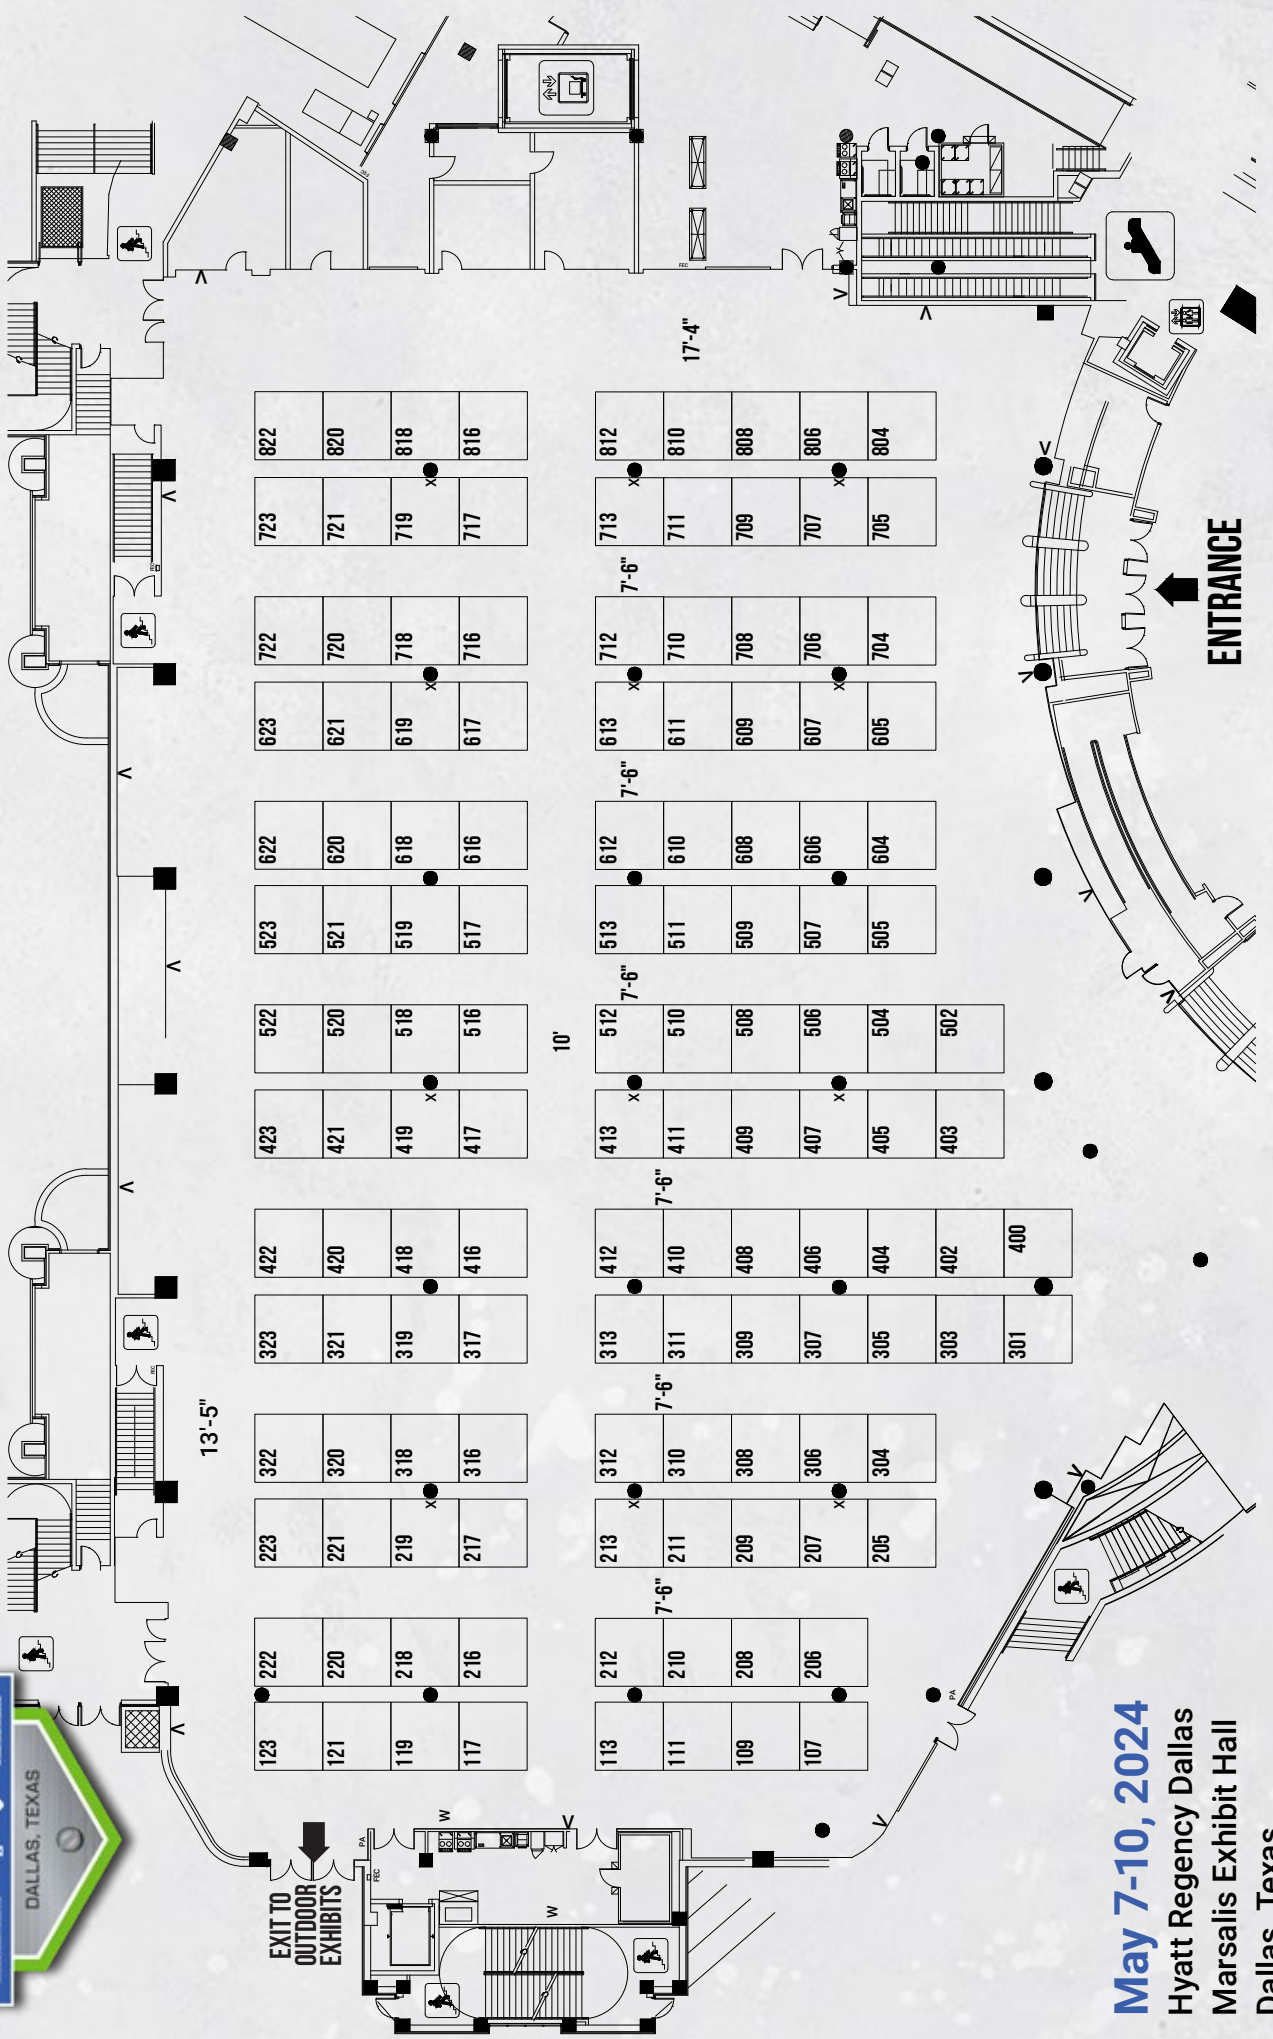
17'-4"

822 820 818 816
723 721 719 717
722 720 718 716
623 621 619 617
622 620 618 616
523 521 519 517
522 520 518 516
423 421 419 417
422 420 418 416
323 321 319 317
322 320 318 316
223 221 219 217
222 220 218 216
123 121 119 117

812 810 808 806 804
713 711 709 707 705
712 710 708 706 704
613 611 609 607 605
612 610 608 606 604
513 511 509 507 505
512 510 508 506 504 502
413 411 409 407 405 403
412 410 408 406 404 402 400
313 311 309 307 305 303 301
312 310 308 306 304
213 211 209 207 205
212 210 208 206
113 111 109 107

7'-6"
7'-6"
7'-6"
7'-6"
7'-6"
7'-6"
10'
13'-5"

ENTRANCE

EXIT TO OUTDOOR EXHIBITS

DALLAS, TEXAS

May 7-10, 2024
Hyatt Regency Dallas
Marsalis Exhibit Hall
Dallas, Texas